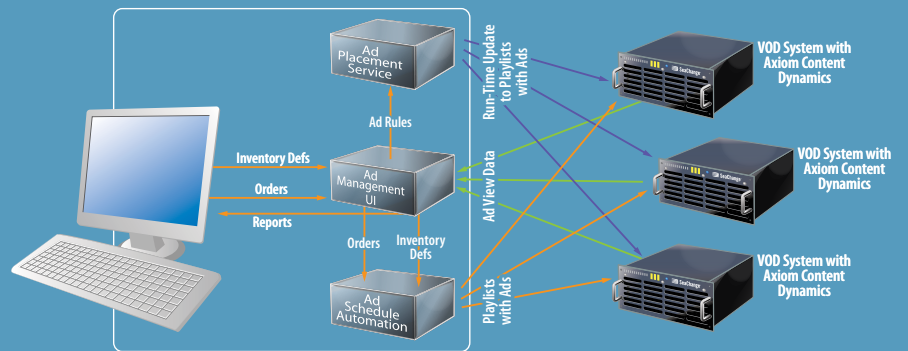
Ad Placement Service

Run-Time Update to Playlists with Ads

VOD System with Axiom Content Dynamics

Ad Rules

Inventory Defs

Orders

Reports

Ad Management UI

Ad View Data

VOD System with Axiom Content Dynamics

Orders

Inventory Defs

Ad Schedule Automation

Playlists with Ads

VOD System with Axiom Content Dynamics

SeaChange

SeaChange

SeaChange